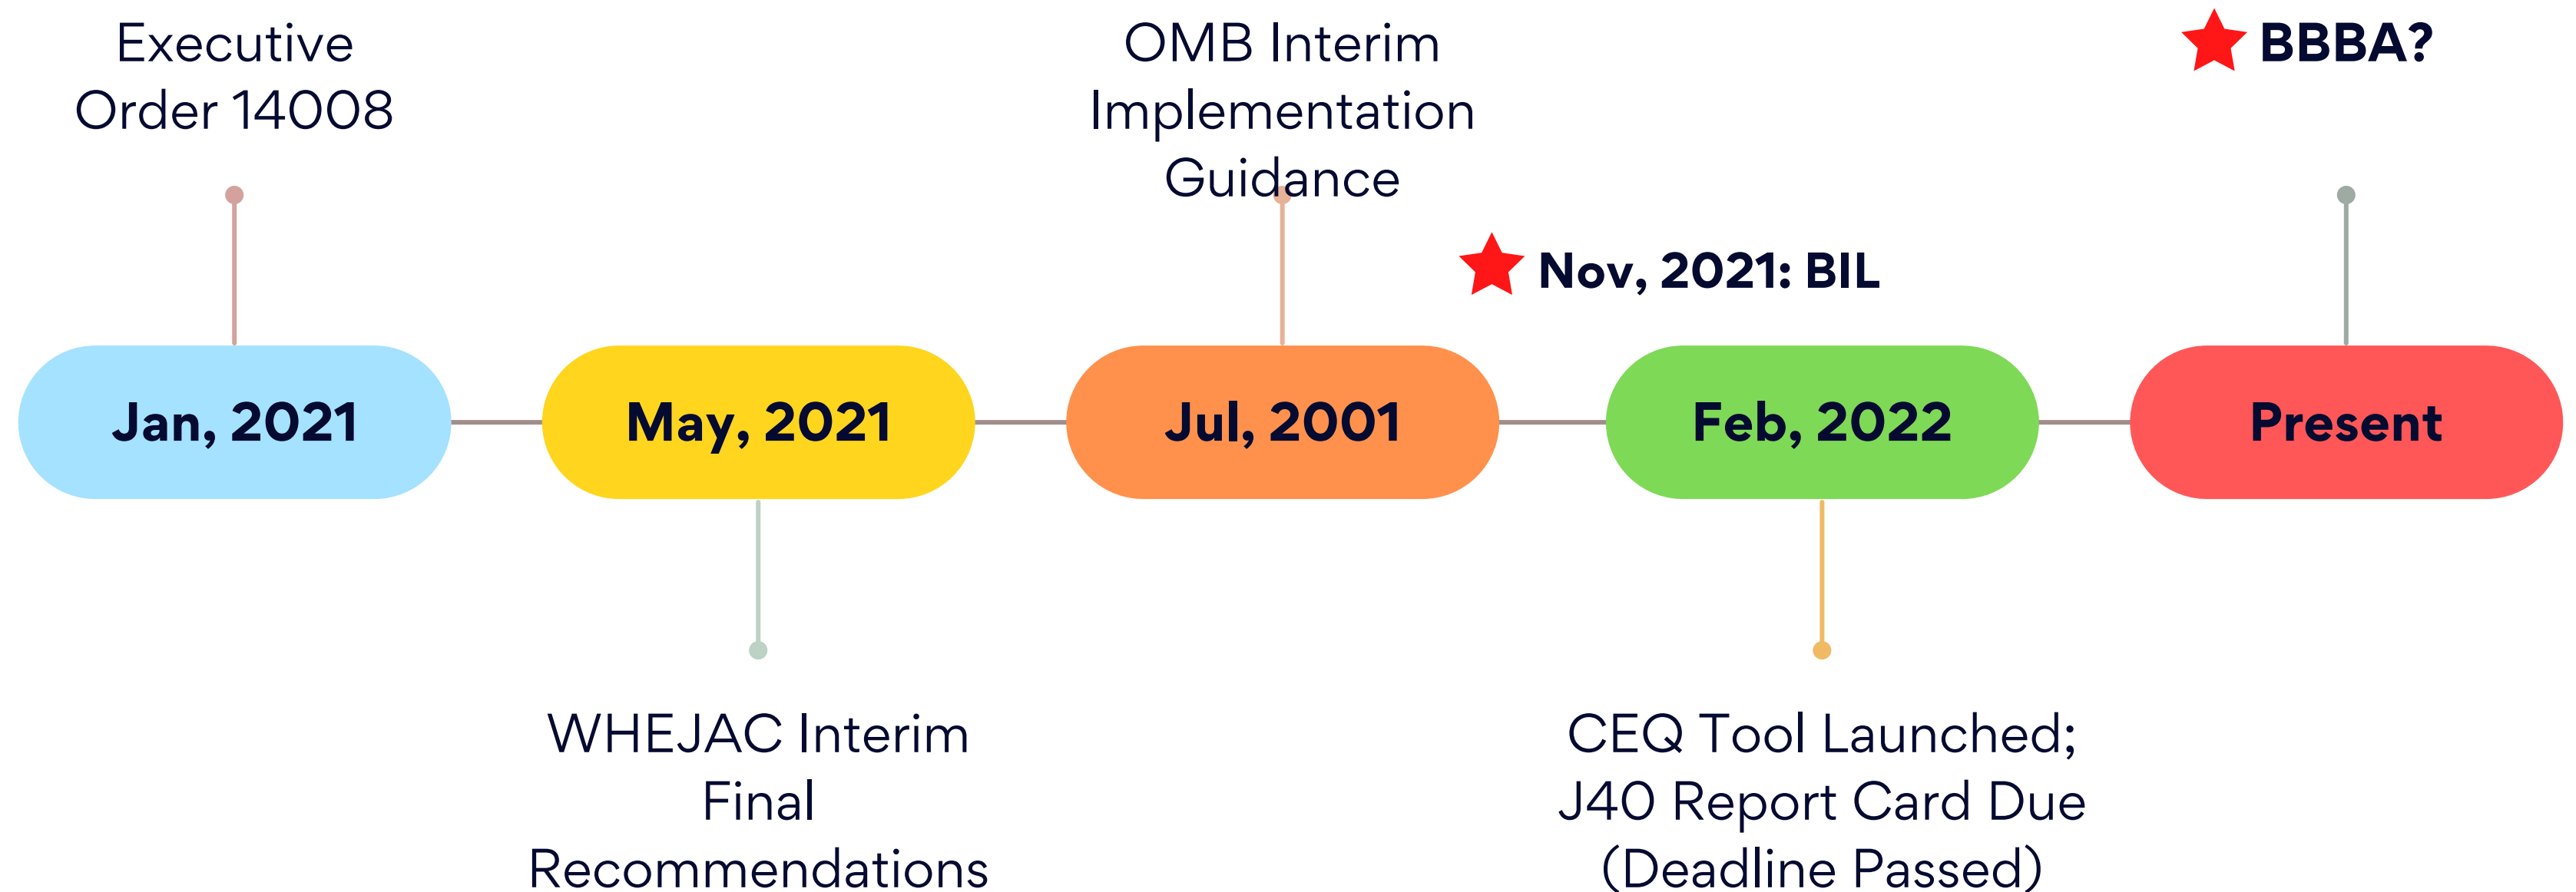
Executive Order 14008

OMB Interim Implementation Guidance

BBBA?

Nov, 2021: BIL

Jan, 2021

May, 2021

Jul, 2001

Feb, 2022

Present

WHEJAC Interim Final Recommendations

CEQ Tool Launched; J40 Report Card Due (Deadline Passed)